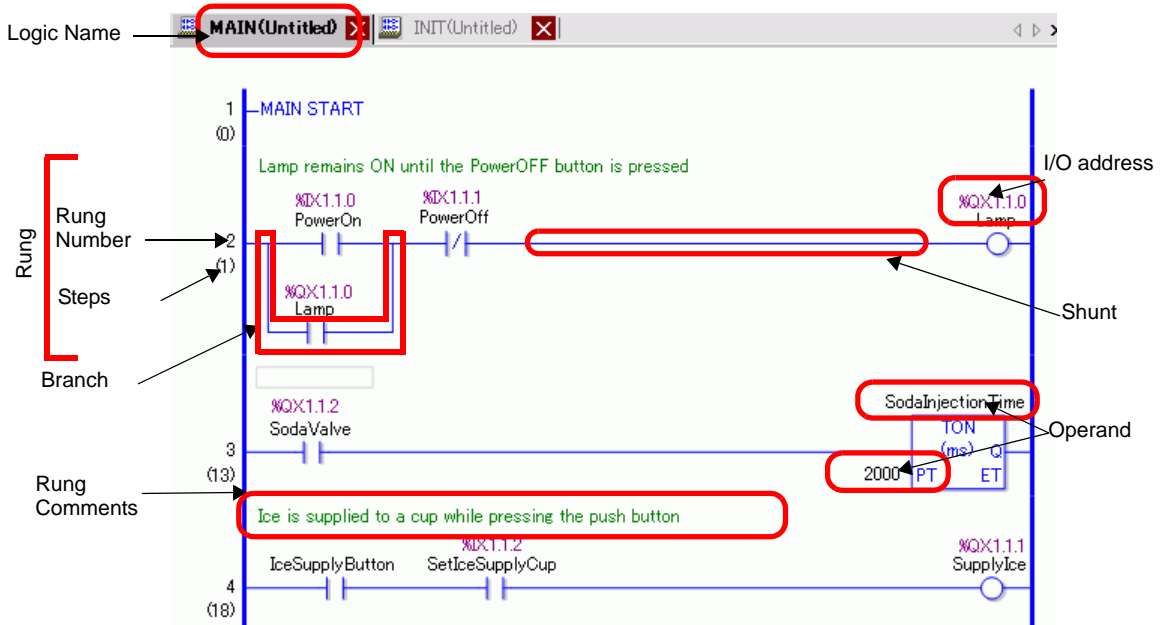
Logic Name

MAIN(Untitled) INIT(Untitled)

1
(0)
MAIN START

Lamp remains ON until the PowerOFF button is pressed

I/O address

Rung

Rung Number

Steps

%IX1.1.0
PowerOn

%IX1.1.1
PowerOff

%QX1.1.0
Lamp

2
(1)

%QX1.1.0
Lamp

Shunt

Branch

SodaInjectionTime

%QX1.1.2
SodaValve

TON
(ms)
Q

Operand

3
(13)

2000 PT ET

Rung Comments

Ice is supplied to a cup while pressing the push button

%IX1.1.2

%QX1.1.1

IceSupplyButton

SetIceSupplyCup

SupplyIce

4
(18)